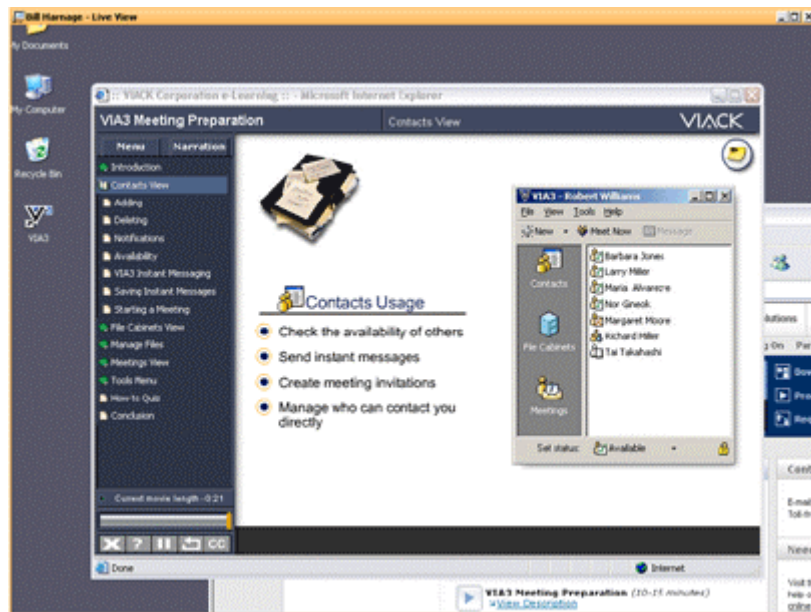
Bill Harnage - Live View

My Documents

My Computer

Recycle Bin

VIA3

:: VIACK Corporation e-Learning :: - Microsoft Internet Explorer

VIA3 Meeting Preparation

Contacts View

VIACK

Menu

Narration

Introduction

Contacts View

Adding

Deleting

Notifications

Availability

VIA3 Instant Messaging

Saving Instant Messages

Starting a Meeting

File Cabinets View

Manage Files

Meetings View

Tools Menu

How-to Quiz

Conclusion

Current movie length - 0:21

CC

Contacts Usage

Check the availability of others

Send instant messages

Create meeting invitations

Manage who can contact you directly

VIA3 - Robert Williams

File View Tools Help

New Meet Now Message

Contacts

File Cabinets

Meetings

Barbara Jones

Larry Miller

Maria Alvarere

Nor Gneok

Margaret Moore

Richard Miller

Tai Takahashi

Set status: Available

Done

Internet

VIA3 Meeting Preparation (10-15 minutes)

View Description